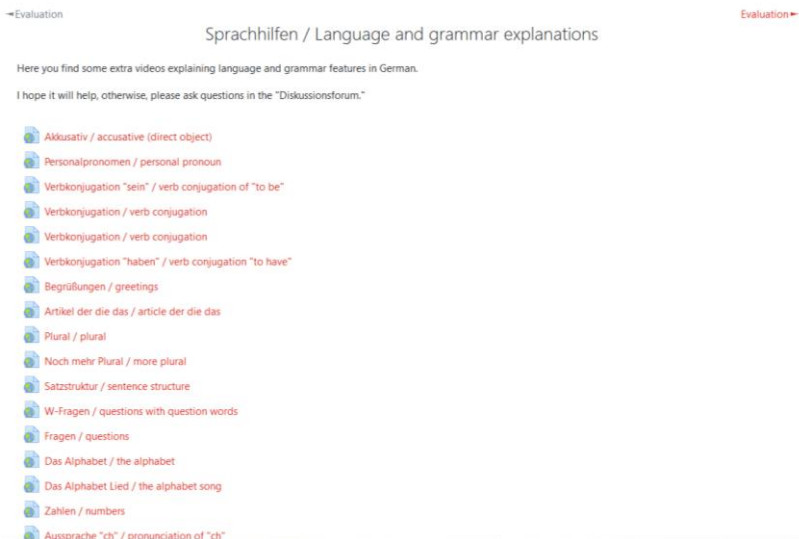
◄Evaluation

Evaluation►

Sprachhilfen / Language and grammar explanations

Here you find some extra videos explaining language and grammar features in German.

I hope it will help, otherwise, please ask questions in the "Diskussionsforum."

Akkusativ / accusative (direct object)

Personalpronomen / personal pronoun

Verbkonjugation "sein" / verb conjugation of "to be"

Verbkonjugation / verb conjugation

Verbkonjugation / verb conjugation

Verbkonjugation "haben" / verb conjugation "to have"

Begrüßungen / greetings

Artikel der die das / article der die das

Plural / plural

Noch mehr Plural / more plural

Satzstruktur / sentence structure

W-Fragen / questions with question words

Fragen / questions

Das Alphabet / the alphabet

Das Alphabet Lied / the alphabet song

Zahlen / numbers

Aussprache "ch" / pronunciation of "ch"